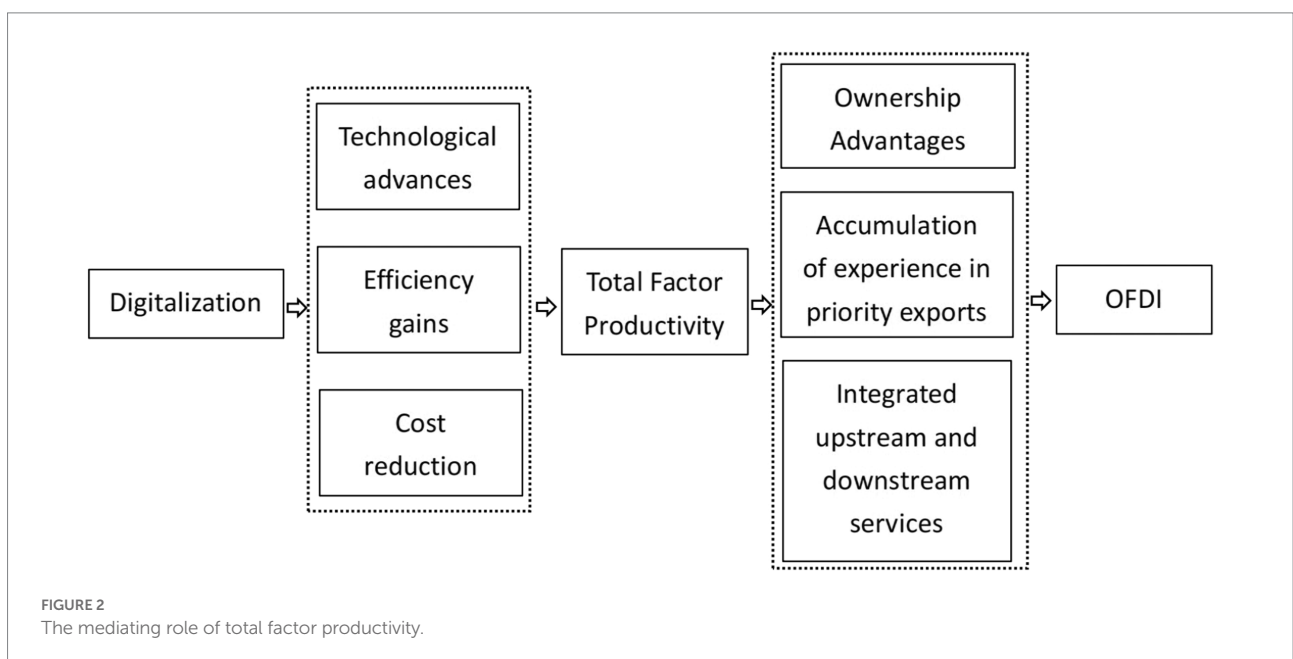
Digitalization

Technological advances

Efficiency gains

Cost reduction

Total Factor Productivity

Ownership Advantages

Accumulation of experience in priority exports

Integrated upstream and downstream services

OFDI

FIGURE 2
The mediating role of total factor productivity.